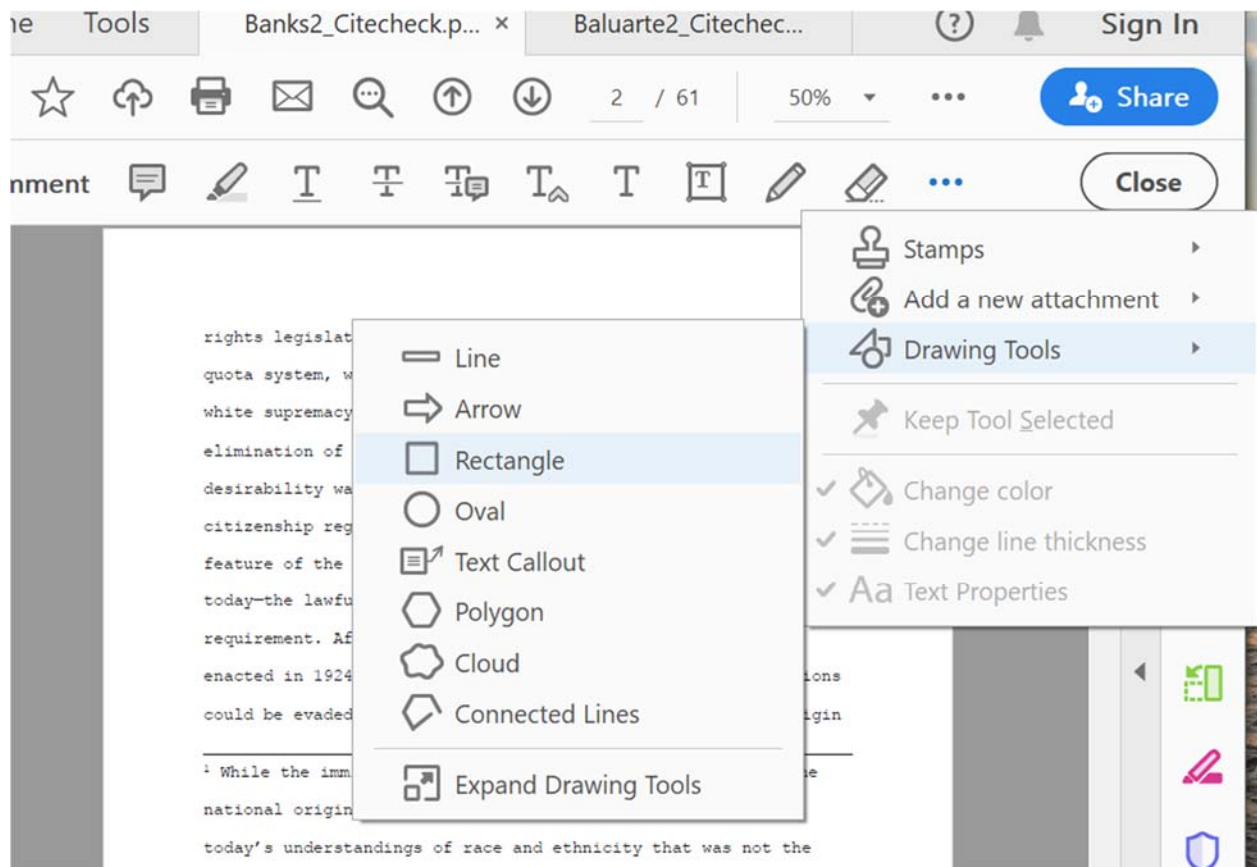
ne Tools Banks2_Citecheck.p... × Baluarte2_Citechec... ? Sign In

2 / 61 50% ••• Share

nment ••• Close

Stamps
Add a new attachment
Drawing Tools
Keep Tool Selected
Change color
Change line thickness
Aa Text Properties

rights legislat
quota system, w
white supremacy
elimination of
desirability wa
citizenship reg
feature of the
today—the lawfu
requirement. Af
enacted in 1924 ions
could be evaded igin

Line
Arrow
Rectangle
Oval
Text Callout
Polygon
Cloud
Connected Lines
Expand Drawing Tools

¹ While the imm e
national origin
today's understandings of race and ethnicity that was not the